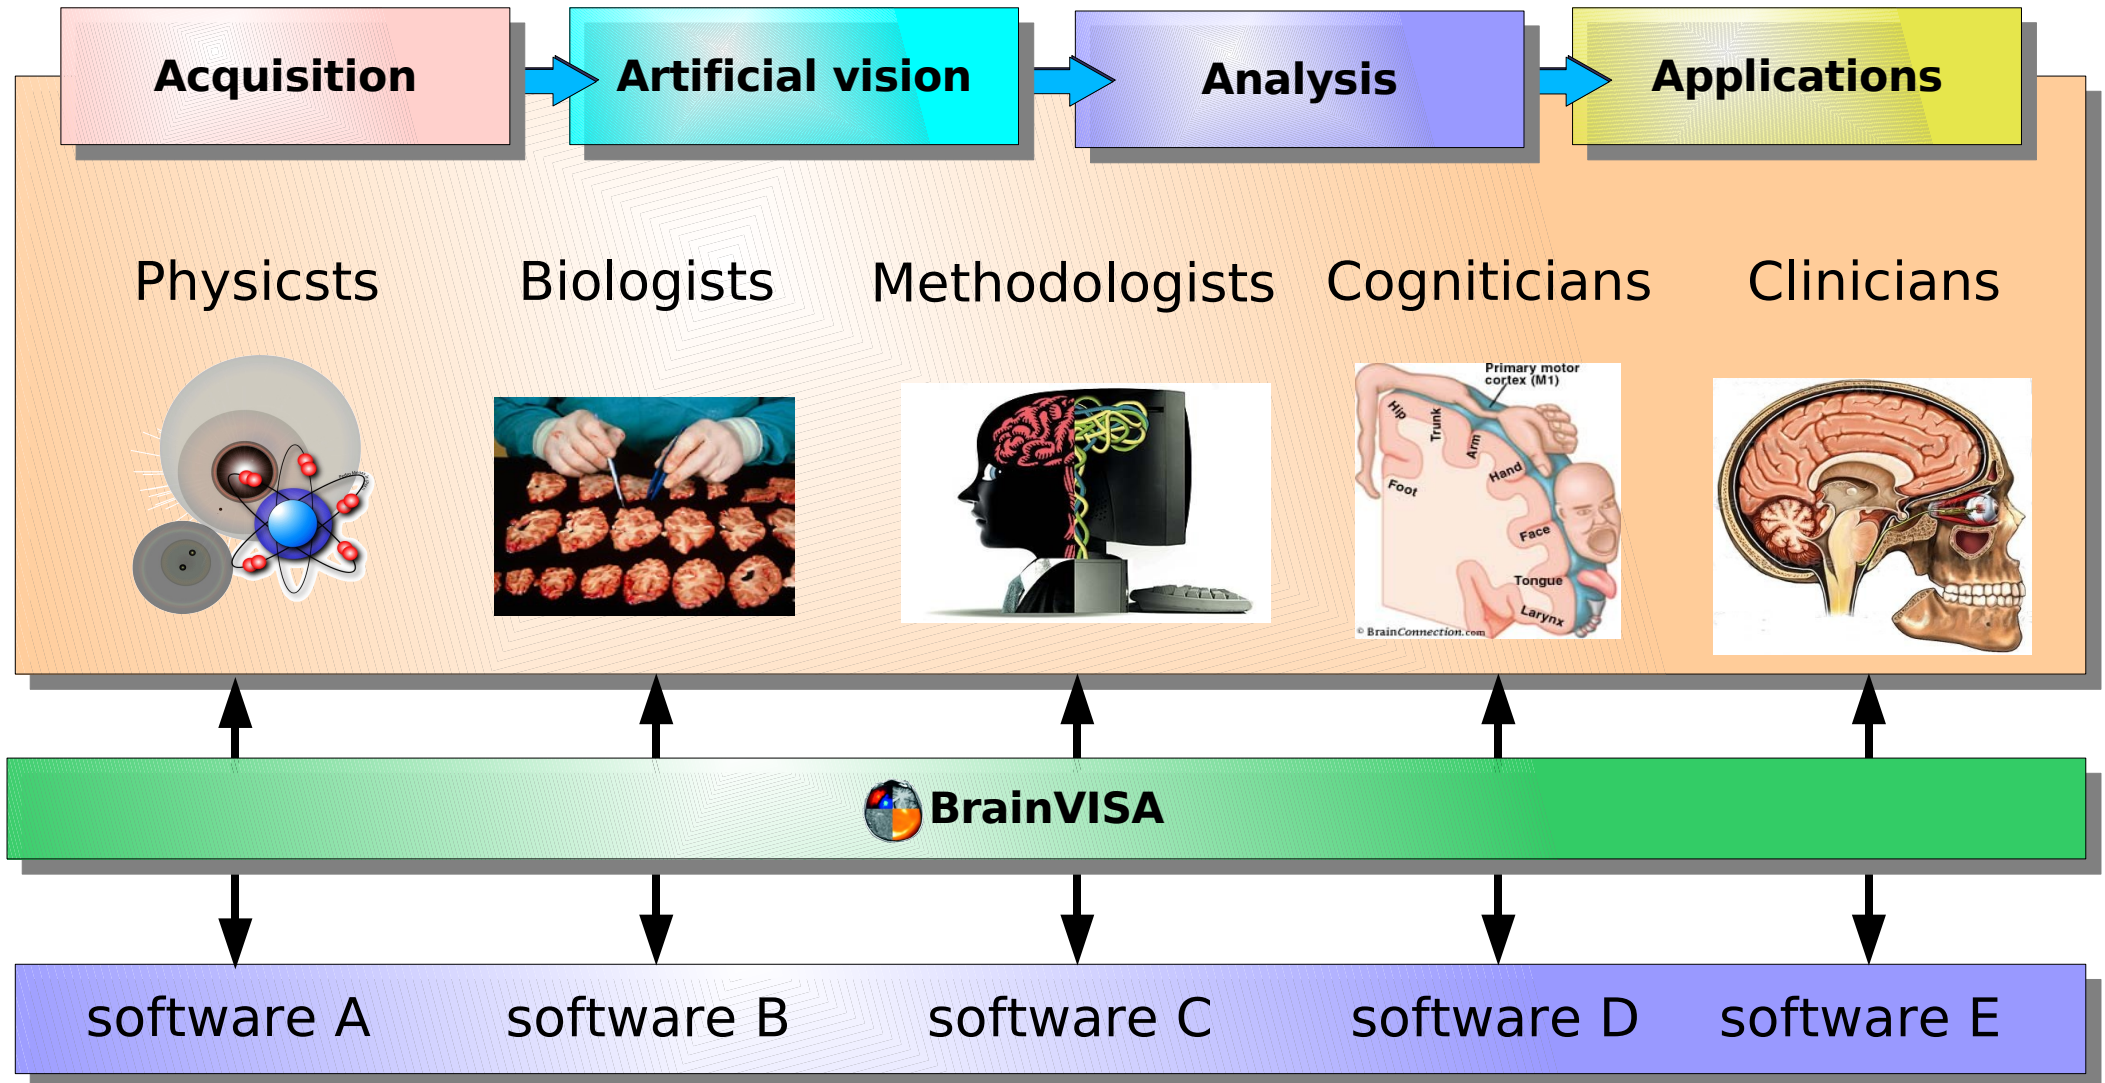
Acquisition

Artificial vision

Analysis

Applications

Physicsts

Biologists

Methodologists

Cognitícians

Clinicians

Primary motor cortex (M1)

Hip

Trunk

Arm

Hand

Foot

Face

Tongue

Larynx

© BrainConnection.com

BrainVISA

software A

software B

software C

software D

software E